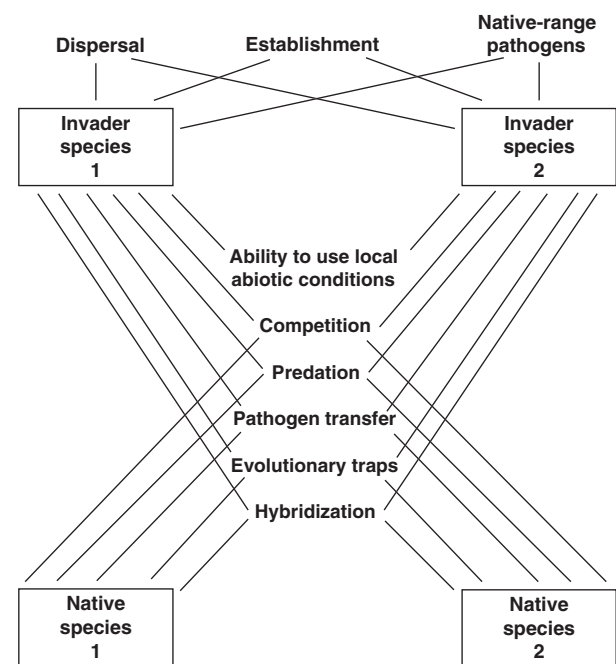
Dispersal

Establishment

Native-range pathogens

Invader species 1

Invader species 2

Ability to use local abiotic conditions

Competition

Predation

Pathogen transfer

Evolutionary traps

Hybridization

Native species 1

Native species 2